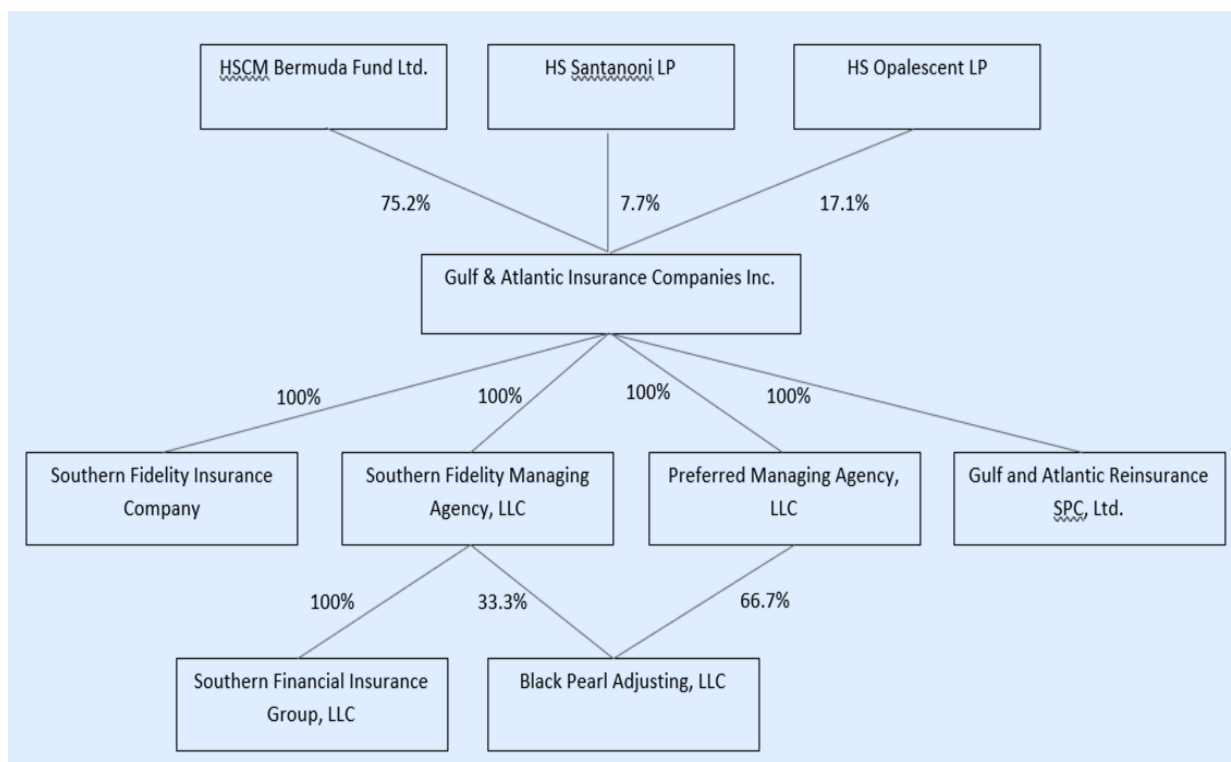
HSCM Bermuda Fund Ltd.

HS Santanoni LP

HS Opalescent LP

75.2%

7.7%

17.1%

Gulf & Atlantic Insurance Companies Inc.

100%

100%

100%

100%

Southern Fidelity Insurance Company

Southern Fidelity Managing Agency, LLC

Preferred Managing Agency, LLC

Gulf and Atlantic Reinsurance SPC, Ltd.

100%

33.3%

66.7%

Southern Financial Insurance Group, LLC

Black Pearl Adjusting, LLC